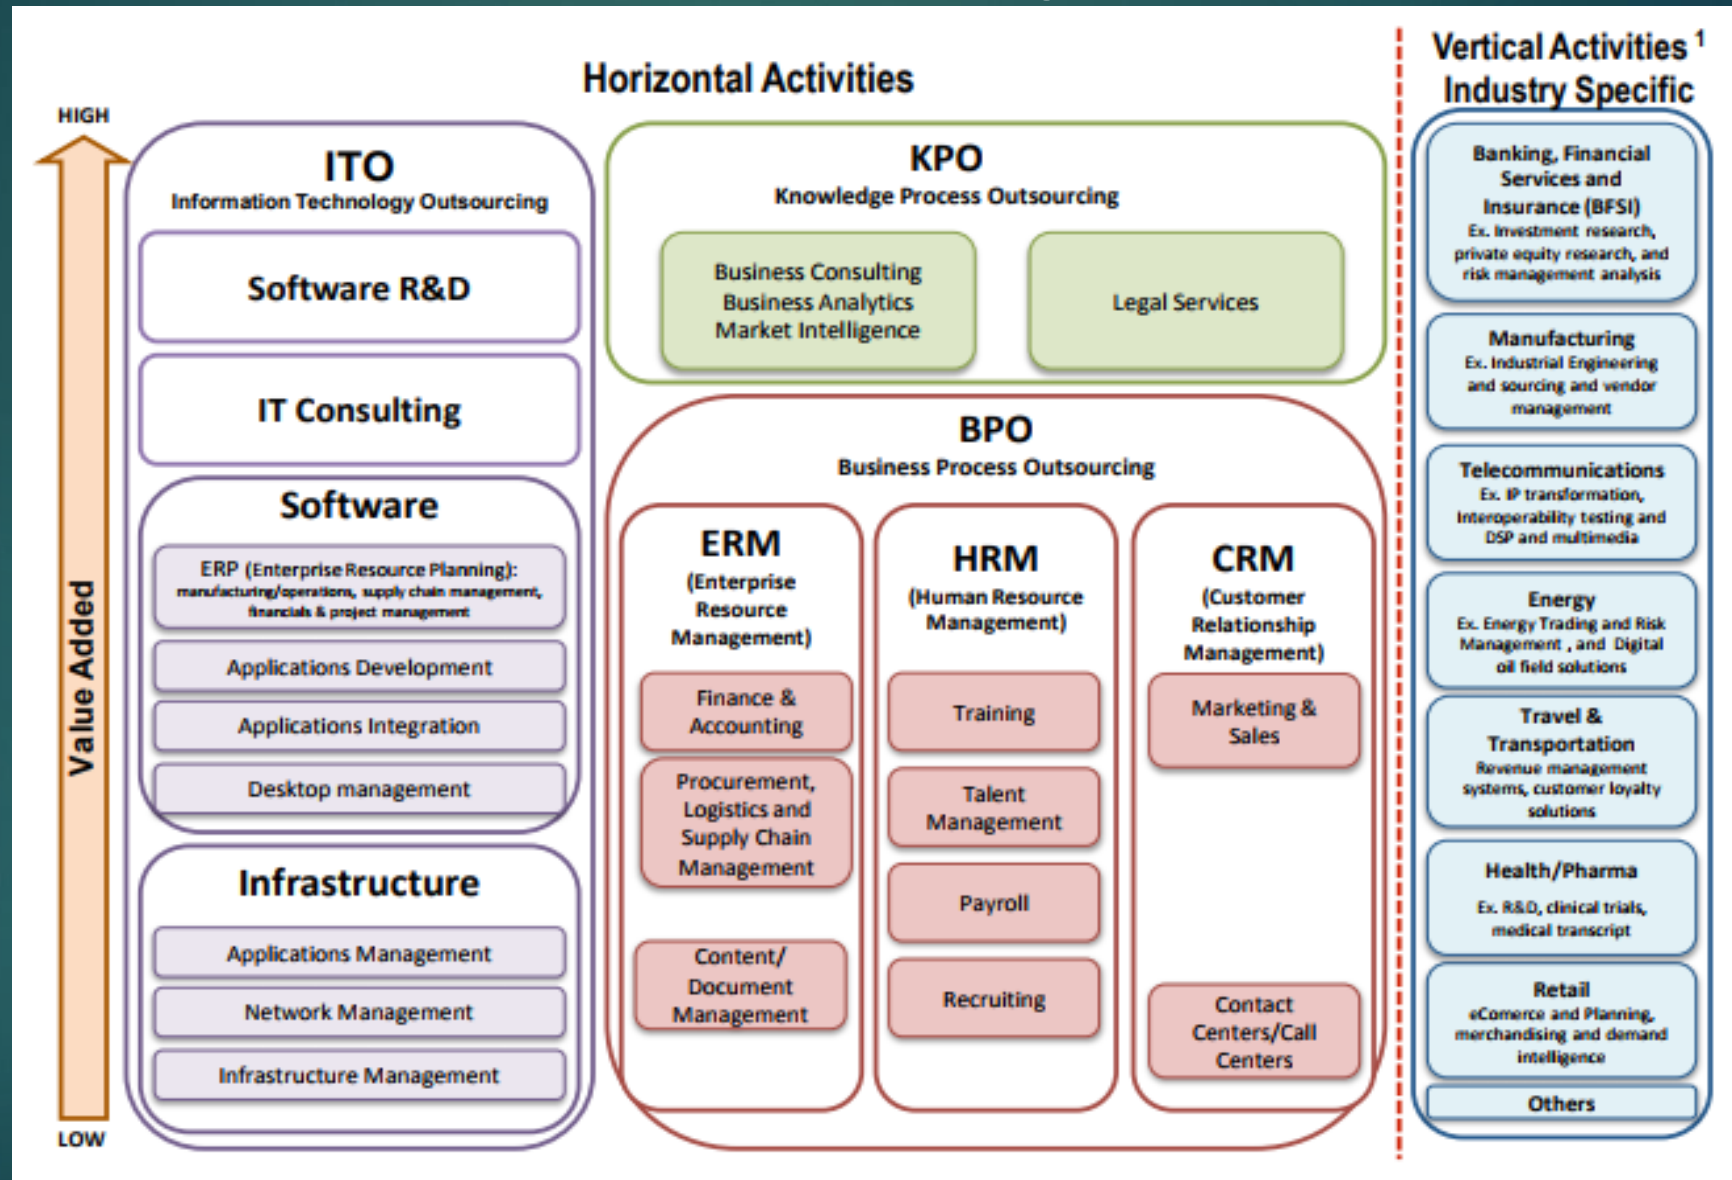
HIGH

Value Added

LOW

Horizontal Activities

ITO
Information Technology Outsourcing

Software R&D

IT Consulting

Software

ERP (Enterprise Resource Planning): manufacturing/operations, supply chain management, financials & project management

Applications Development

Applications Integration

Desktop management

Infrastructure

Applications Management

Network Management

Infrastructure Management

KPO
Knowledge Process Outsourcing

Business Consulting
Business Analytics
Market Intelligence

Legal Services

BPO
Business Process Outsourcing

ERM
(Enterprise Resource Management)

Finance & Accounting

Procurement, Logistics and Supply Chain Management

Content/ Document Management

HRM
(Human Resource Management)

Training

Talent Management

Payroll

Recruiting

CRM
(Customer Relationship Management)

Marketing & Sales

Contact Centers/Call Centers

Vertical Activities $^1$
Industry Specific

Banking, Financial Services and Insurance (BFSI)
Ex. Investment research, private equity research, and risk management analysis

Manufacturing
Ex. Industrial Engineering and sourcing and vendor management

Telecommunications
Ex. IP transformation, Interoperability testing and DSP and multimedia

Energy
Ex. Energy Trading and Risk Management , and Digital oil field solutions

Travel & Transportation
Revenue management systems, customer loyalty solutions

Health/Pharma
Ex. R&D, clinical trials, medical transcript

Retail
eComerce and Planning, merchandising and demand intelligence

Others